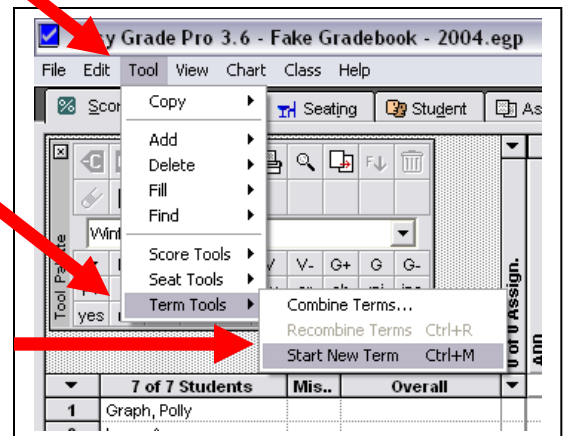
y Grade Pro 3.6 - Fake Gradebook - 2004.egp

File Edit Tool View Chart Class Help

Scor Seating Student Ass

Copy
Add
Delete
Fill
Find
Score Tools
Seat Tools
Term Tools

Combine Terms...
Recombine Terms Ctrl+R
Start New Term Ctrl+M

Tool Palette

Wint

V V- G+ G G-

yes

0 of 0 Assign.

ADD

7 of 7 Students | Mis.. | Overall

1 Graph, Polly